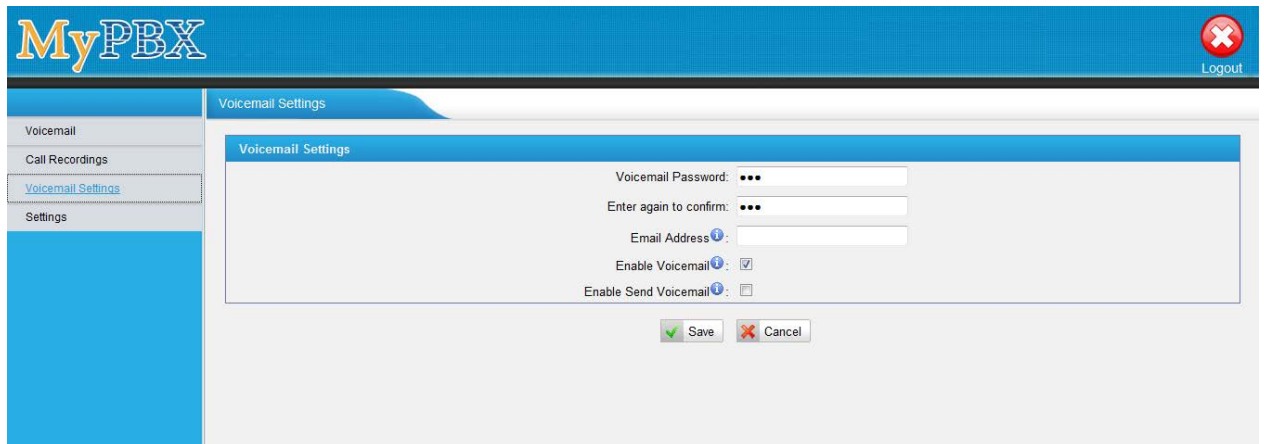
MyPBX

Logout

Voicemail Settings

Voicemail
Call Recordings
Voicemail Settings
Settings

Voicemail Settings

Voicemail Password: •••
Enter again to confirm: •••
Email Address:
Enable Voicemail:
Enable Send Voicemail:

Save Cancel